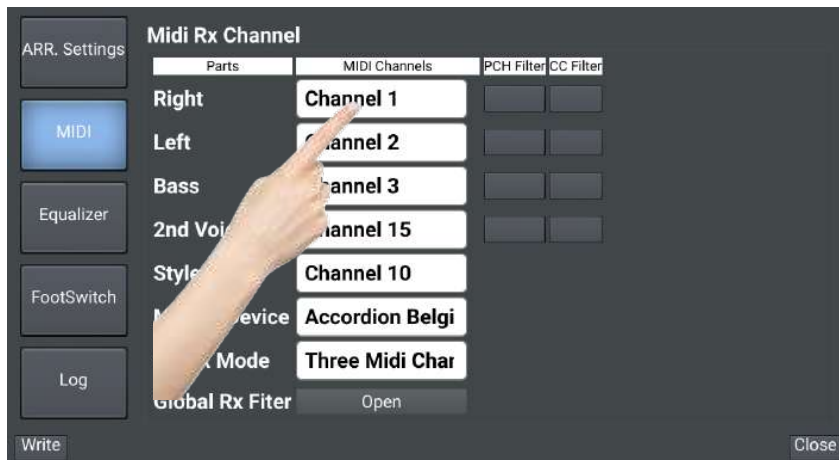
ARR. Settings

MIDI

Equalizer

FootSwitch

Log

Midi Rx Channel

| Parts | MIDI Channels | PCH Filter | CC Filter |
|---|---|---|---|
| Right | Channel 1 | | |
| Left | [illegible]annel 2 | | |
| Bass | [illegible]annel 3 | | |
| 2nd Voi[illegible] | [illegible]annel 15 | | |
| Styl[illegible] | Channel 10 | | |
| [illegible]evice | Accordion Belgi | | |
| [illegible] Mode | Three Midi Char | | |
| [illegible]obal Rx Fiter | Open | | |

Write

Close